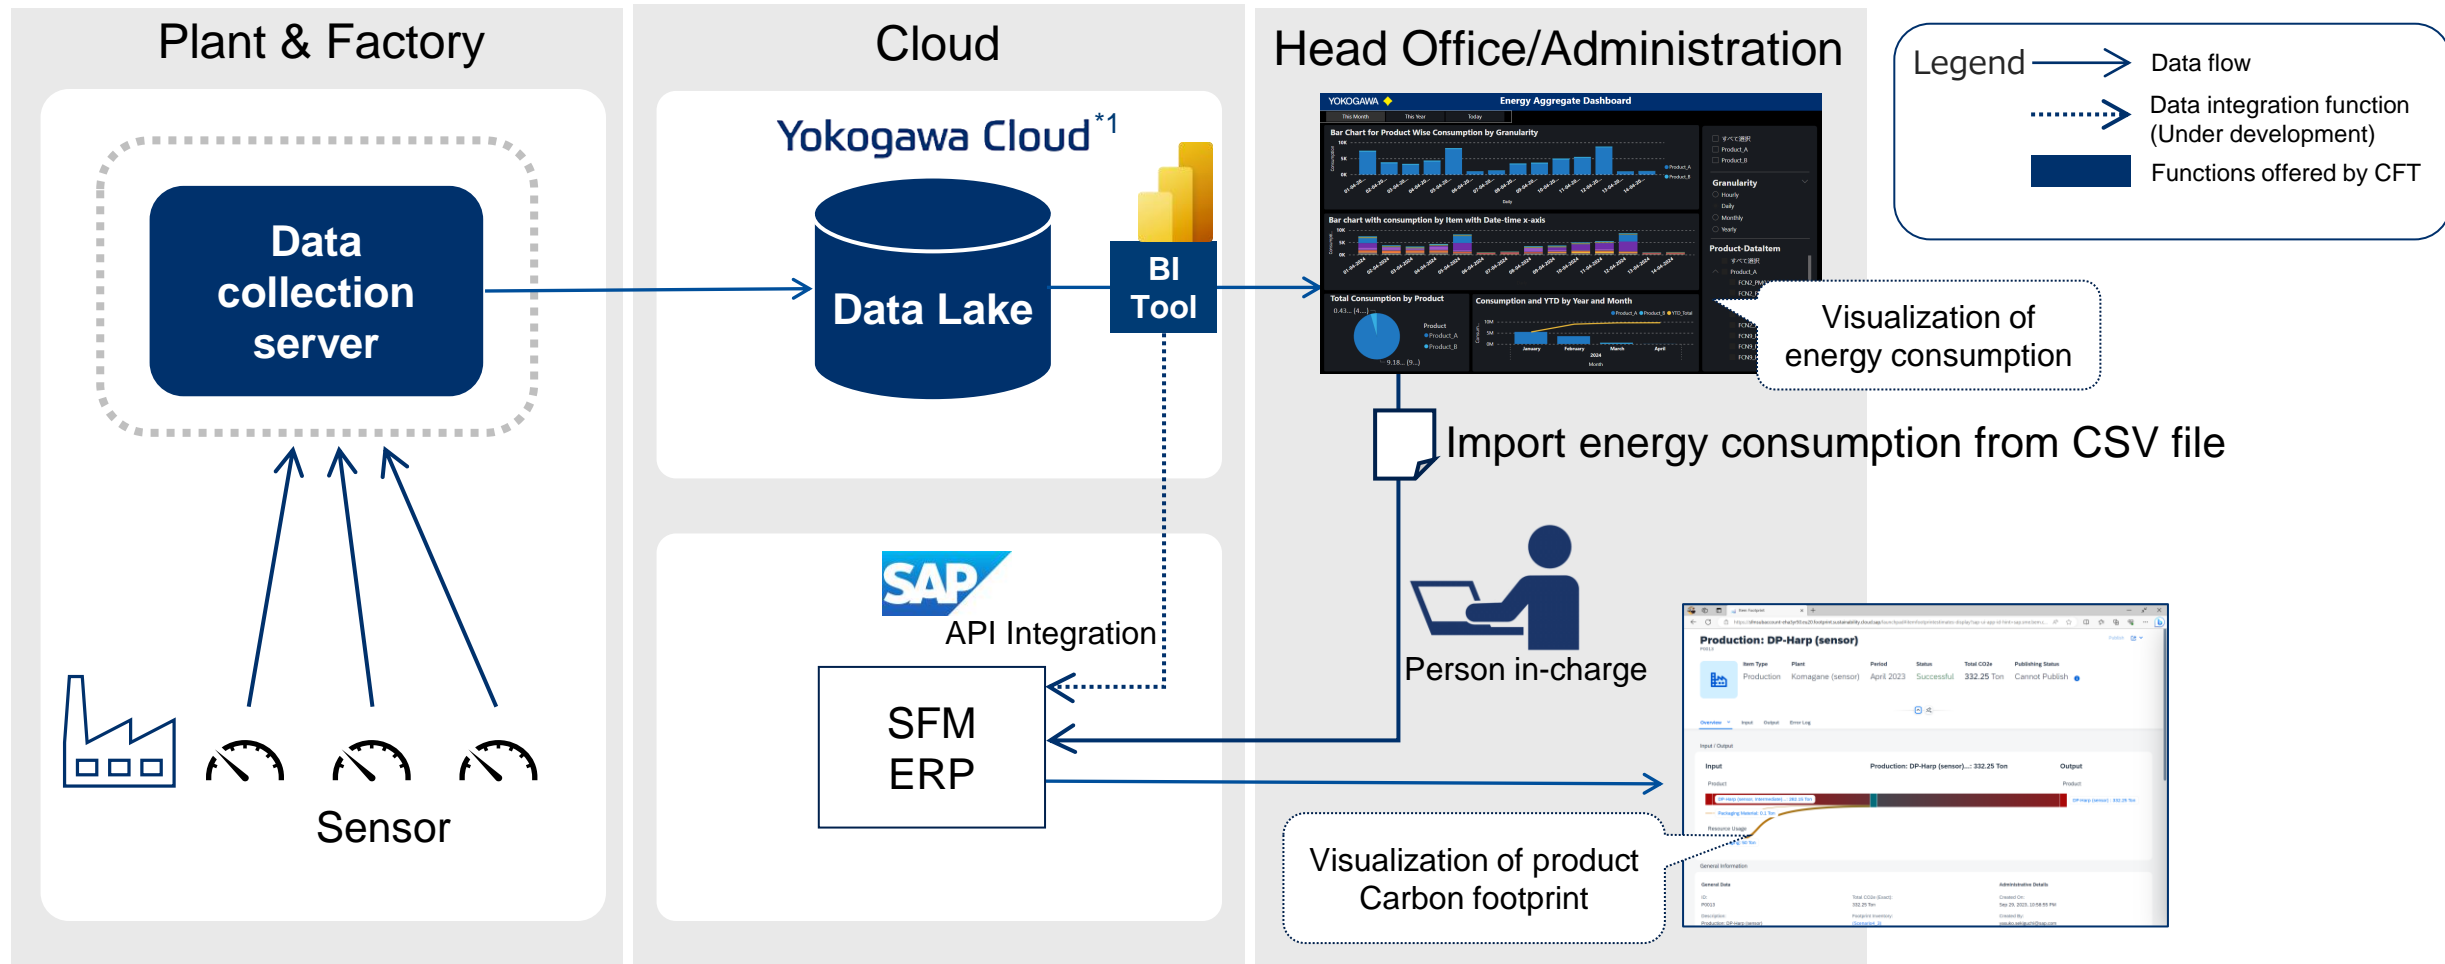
Plant & Factory

Data collection server

Sensor

Cloud

Yokogawa Cloud $^{*1}$

Data Lake

BI Tool

SAP

API Integration

SFM ERP

Head Office/Administration

YOKOGAWA

Energy Aggregate Dashboard

Bar Chart for Product Wise Consumption by Granularity

Bar chart with consumption by Item with Date-time x-axis

Total Consumption by Product

Consumption and YTD by Year and Month

Granularity

Product-DataItem

Visualization of energy consumption

Import energy consumption from CSV file

Person in-charge

Production: DP-Harp (sensor)

Visualization of product Carbon footprint

Legend

Data flow

Data integration function (Under development)

Functions offered by CFT